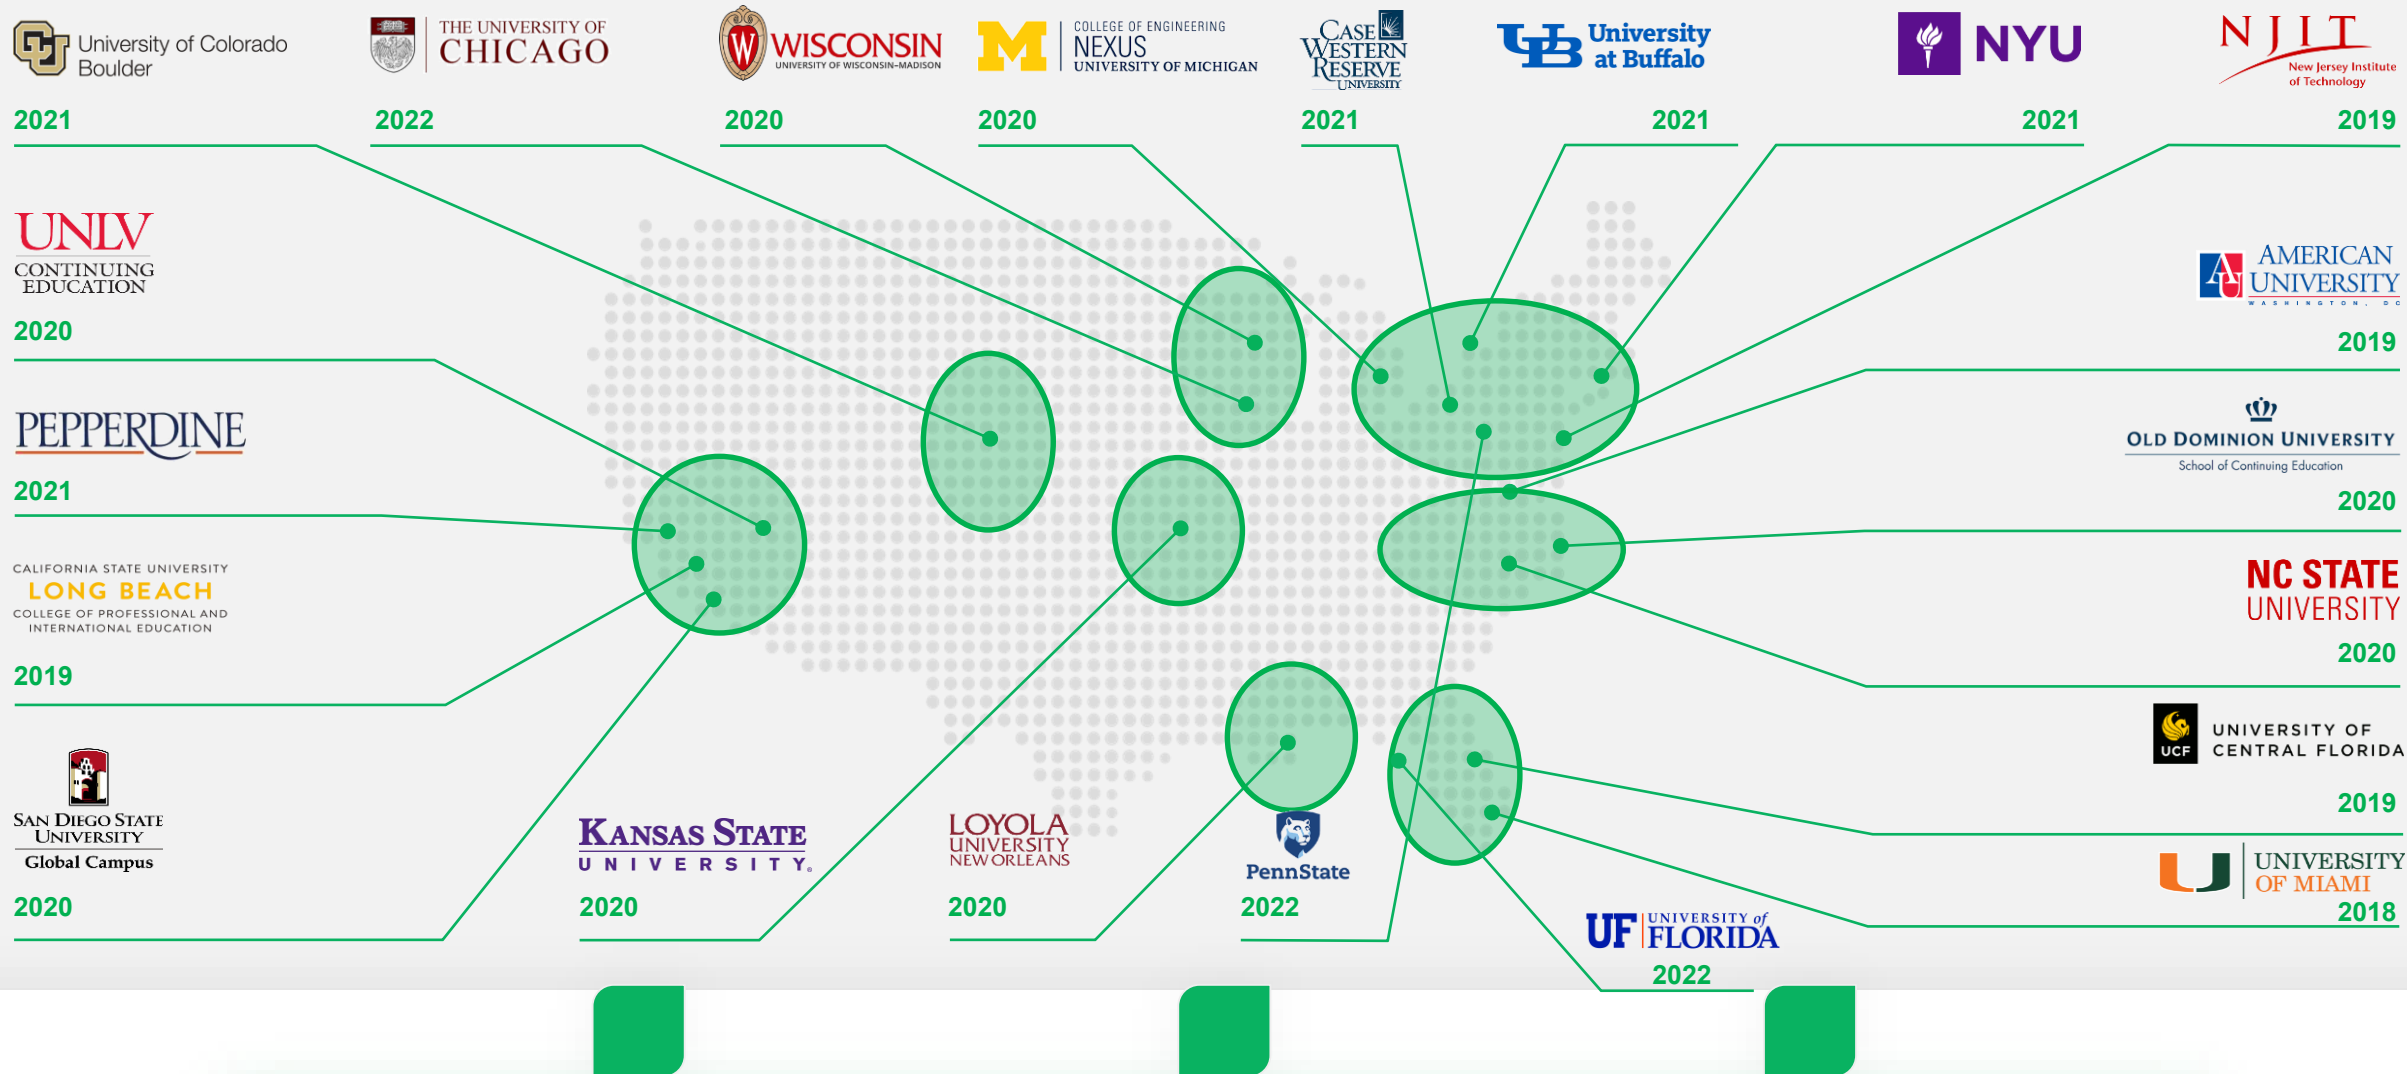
University of Colorado Boulder
2021

THE UNIVERSITY OF CHICAGO
2022

WISCONSIN
UNIVERSITY OF WISCONSIN-MADISON
2020

COLLEGE OF ENGINEERING
NEXUS
UNIVERSITY OF MICHIGAN
2020

CASE WESTERN RESERVE UNIVERSITY
2021

University at Buffalo
2021

NYU
2021

NJIT
New Jersey Institute of Technology
2019

UNLV
CONTINUING EDUCATION
2020

AMERICAN UNIVERSITY
WASHINGTON, DC
2019

PEPPERDINE
2021

OLD DOMINION UNIVERSITY
School of Continuing Education
2020

CALIFORNIA STATE UNIVERSITY
LONG BEACH
COLLEGE OF PROFESSIONAL AND INTERNATIONAL EDUCATION
2019

NC STATE UNIVERSITY
2020

UCF
UNIVERSITY OF CENTRAL FLORIDA
2019

SAN DIEGO STATE UNIVERSITY
Global Campus
2020

KANSAS STATE UNIVERSITY
2020

LOYOLA UNIVERSITY NEW ORLEANS
2020

PennState
2022

UNIVERSITY OF MIAMI
2018

UF UNIVERSITY of FLORIDA
2022